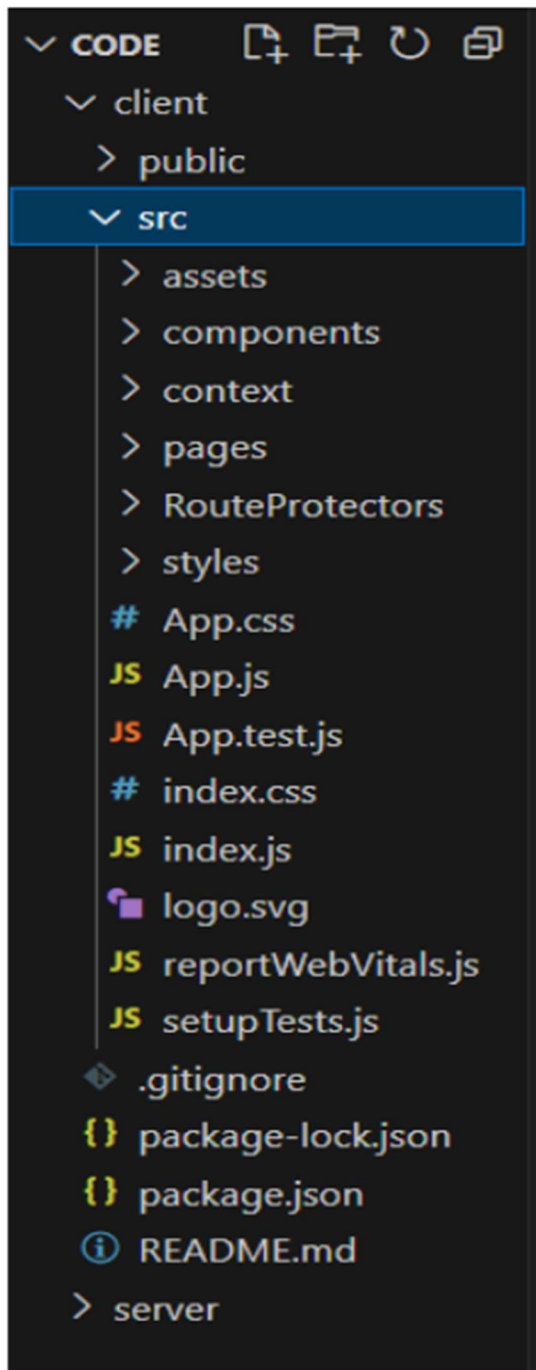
CODE
client
public
src
assets
components
context
pages
RouteProtectors
styles
# App.css
JS App.js
JS App.test.js
# index.css
JS index.js
logo.svg
JS reportWebVitals.js
JS setupTests.js
.gitignore
{} package-lock.json
{} package.json
README.md
server